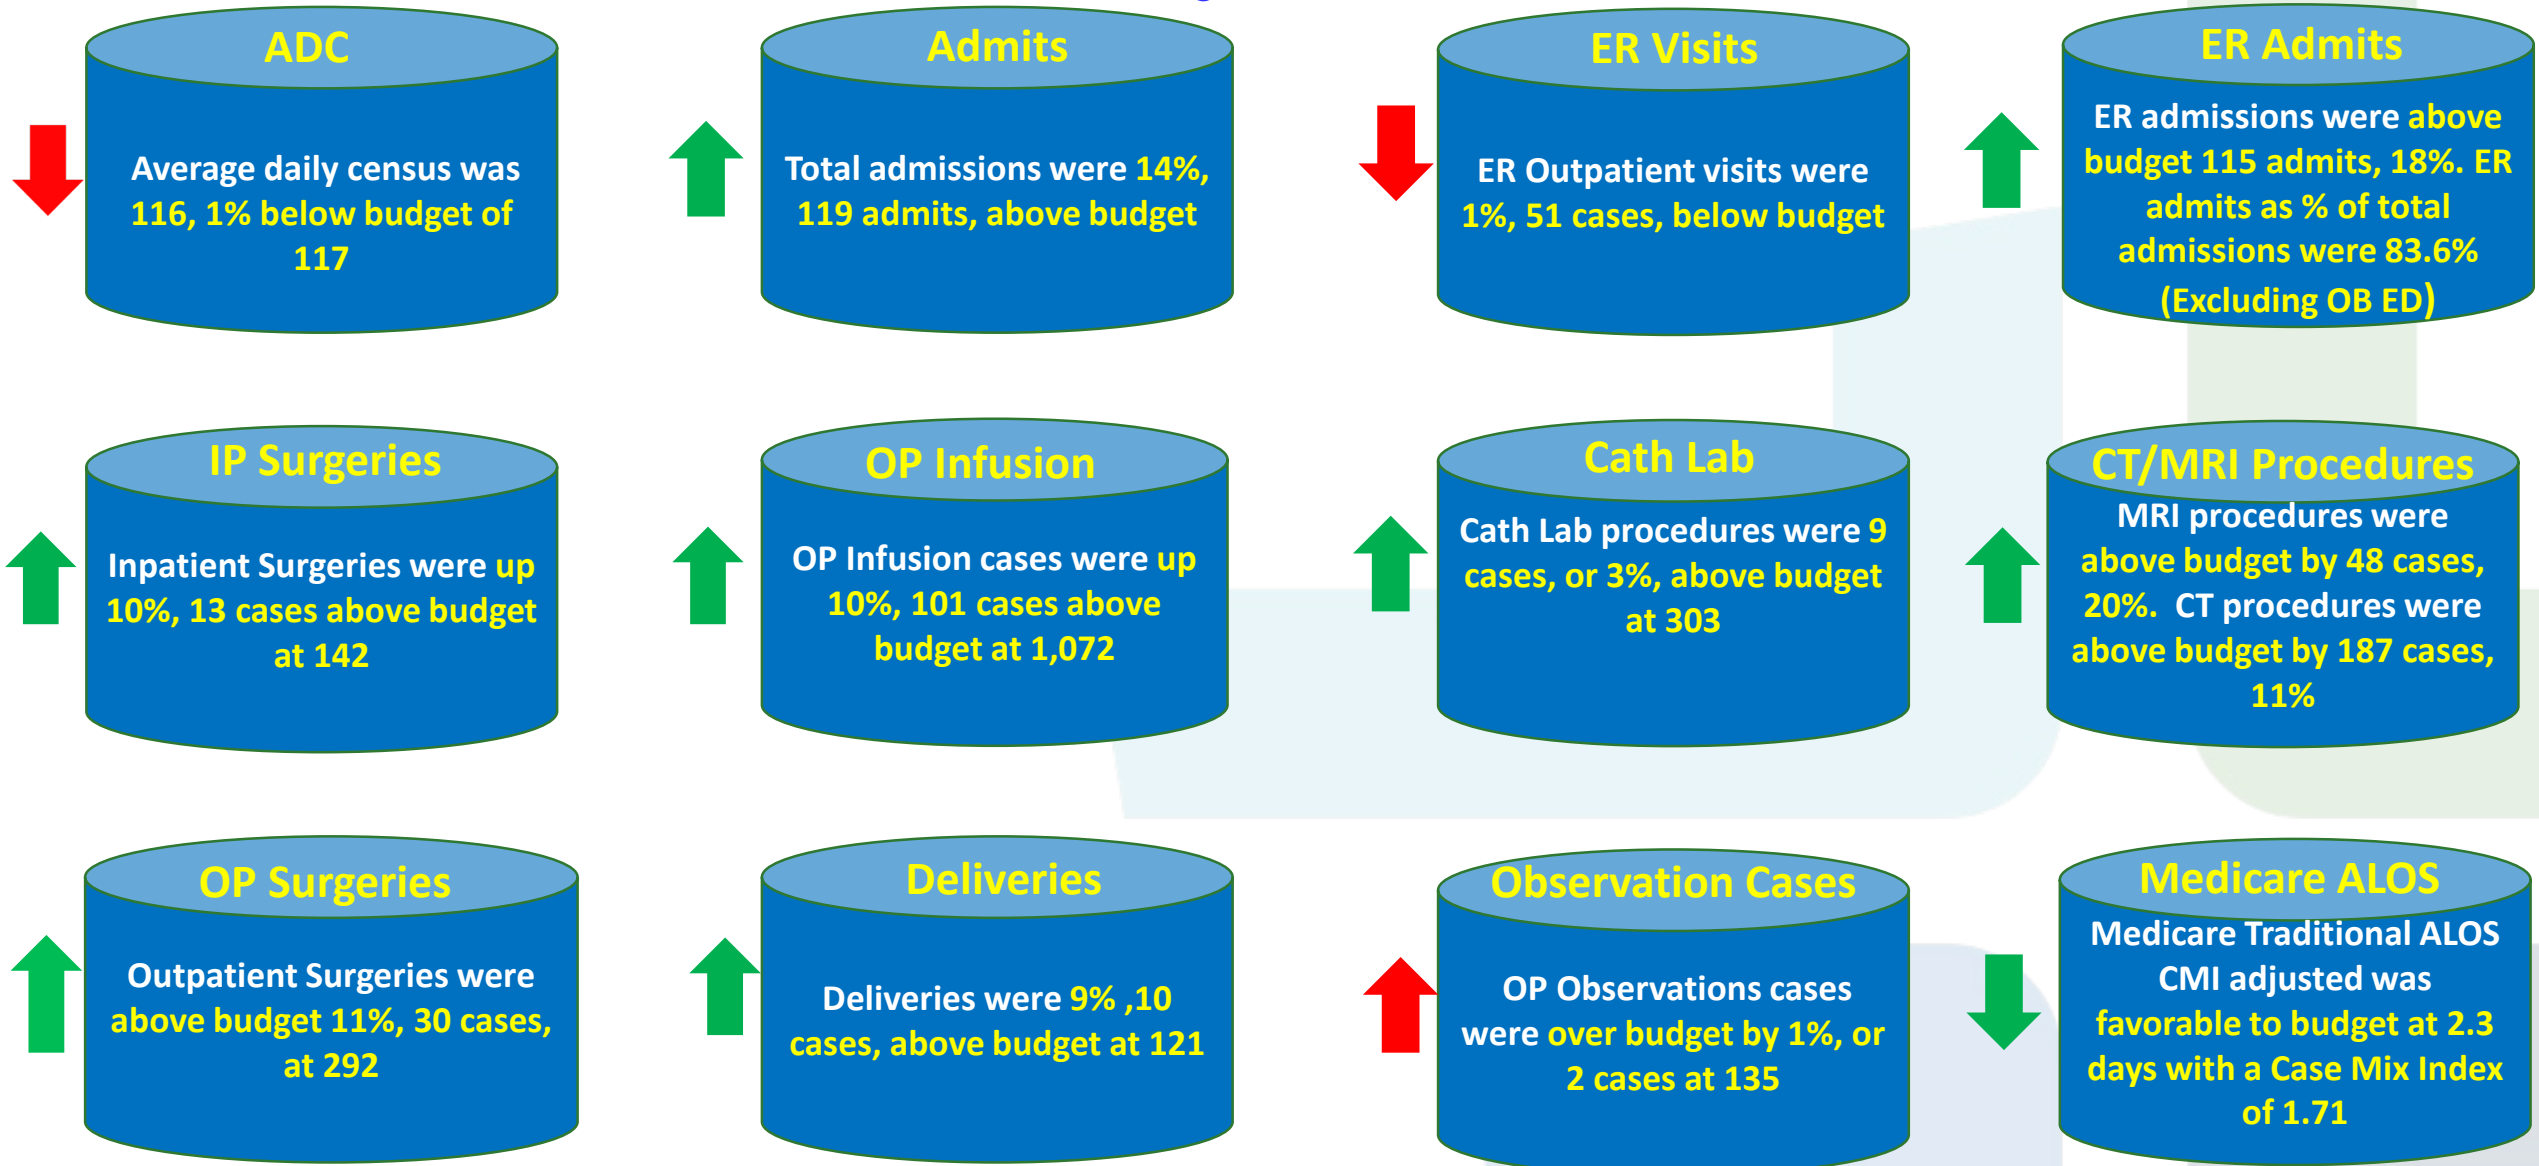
ADC

Average daily census was 116, 1% below budget of 117

Admits

Total admissions were 14%, 119 admits, above budget

ER Visits

ER Outpatient visits were 1%, 51 cases, below budget

ER Admits

ER admissions were above budget 115 admits, 18%. ER admits as % of total admissions were 83.6% (Excluding OB ED)

IP Surgeries

Inpatient Surgeries were up 10%, 13 cases above budget at 142

OP Infusion

OP Infusion cases were up 10%, 101 cases above budget at 1,072

Cath Lab

Cath Lab procedures were 9 cases, or 3%, above budget at 303

CT/MRI Procedures

MRI procedures were above budget by 48 cases, 20%. CT procedures were above budget by 187 cases, 11%

OP Surgeries

Outpatient Surgeries were above budget 11%, 30 cases, at 292

Deliveries

Deliveries were 9% ,10 cases, above budget at 121

Observation Cases

OP Observations cases were over budget by 1%, or 2 cases at 135

Medicare ALOS

Medicare Traditional ALOS CMI adjusted was favorable to budget at 2.3 days with a Case Mix Index of 1.71